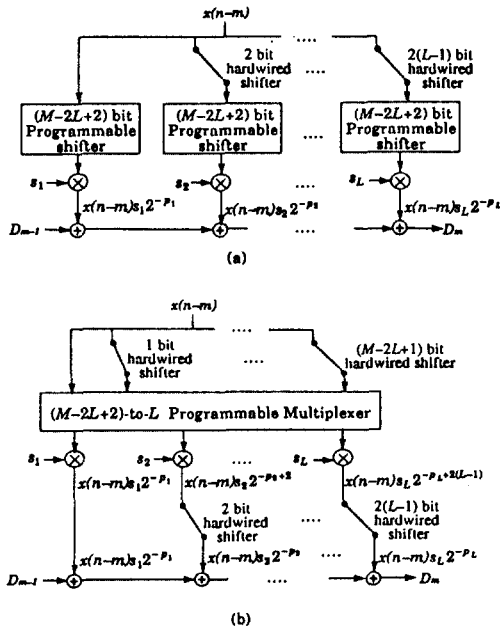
$x(n-m)$

2 bit hardwired shifter

....

$2(L-1)$ bit hardwired shifter

$(M-2L+2)$ bit Programmable shifter

$(M-2L+2)$ bit Programmable shifter

....

$(M-2L+2)$ bit Programmable shifter

$s_1$

$s_2$

....

$s_L$

$x(n-m)s_1 2^{-p_1}$

$x(n-m)s_2 2^{-p_2}$

$x(n-m)s_L 2^{-p_L}$

$D_{m-1}$

....

$D_m$

(a)

$x(n-m)$

....

1 bit hardwired shifter

....

$(M-2L+1)$ bit hardwired shifter

$(M-2L+2)$-to-$L$ Programmable Multiplexer

$s_1$

$s_2$

....

$s_L$

$x(n-m)s_1 2^{-p_1}$

$x(n-m)s_2 2^{-p_2+2}$

$x(n-m)s_L 2^{-p_L+2(L-1)}$

2 bit hardwired shifter

....

$2(L-1)$ bit hardwired shifter

$x(n-m)s_1 2^{-p_1}$

$x(n-m)s_2 2^{-p_2}$

$x(n-m)s_L 2^{-p_L}$

$D_{m-1}$

....

$D_m$

(b)